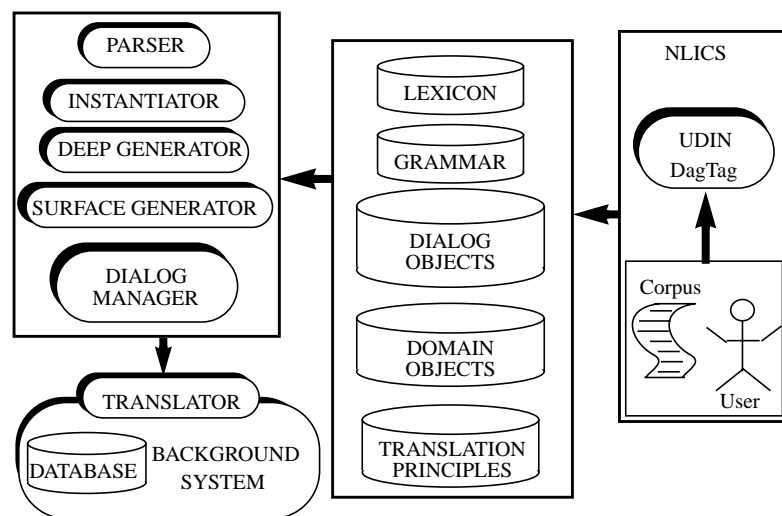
PARSER

INSTANTIATOR

DEEP GENERATOR

SURFACE GENERATOR

DIALOG MANAGER

TRANSLATOR

DATABASE

BACKGROUND SYSTEM

LEXICON

GRAMMAR

DIALOG OBJECTS

DOMAIN OBJECTS

TRANSLATION PRINCIPLES

NLICS

UDIN DagTag

Corpus

User